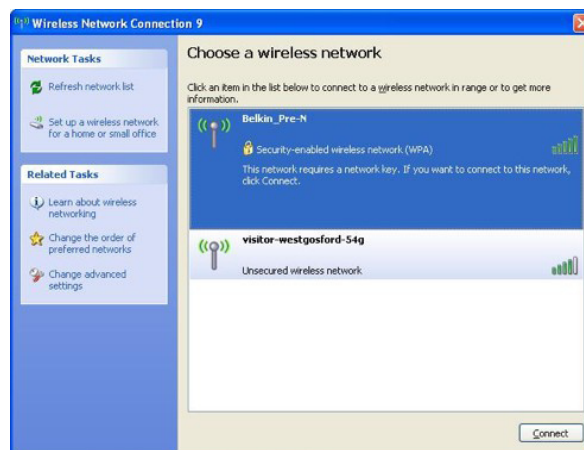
Wireless Network Connection 9

Network Tasks

Refresh network list

Set up a wireless network for a home or small office

Related Tasks

Learn about wireless networking

Change the order of preferred networks

Change advanced settings

Choose a wireless network

Click an item in the list below to connect to a wireless network in range or to get more information.

Belkin_Pre-N

Security-enabled wireless network (WPA)

This network requires a network key. If you want to connect to this network, click Connect.

visitor-westgosford-54g

Unsecured wireless network

Connect